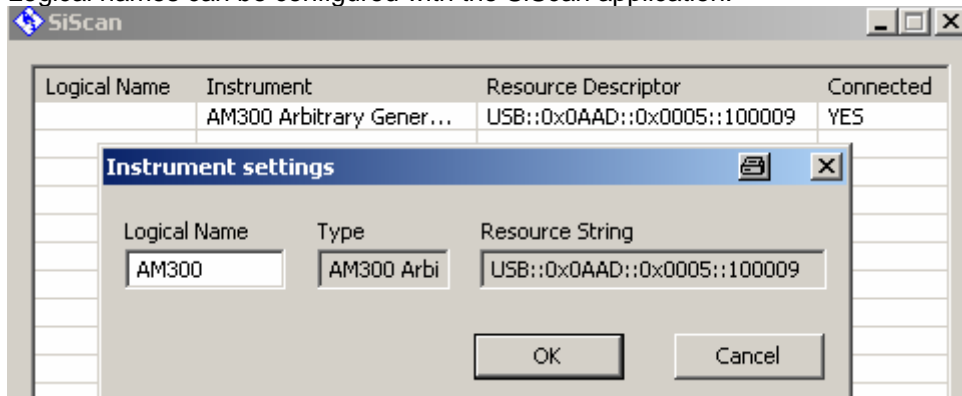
Logical names can be configured with the SiScan application.

SiScan

| Logical Name | Instrument | Resource Descriptor | Connected |
|---|---|---|---|
| | AM300 Arbitrary Gener... | USB::0x0AAD::0x0005::100009 | YES |

Instrument settings

Logical Name
AM300

Type
AM300 Arbi

Resource String
USB::0x0AAD::0x0005::100009

OK

Cancel